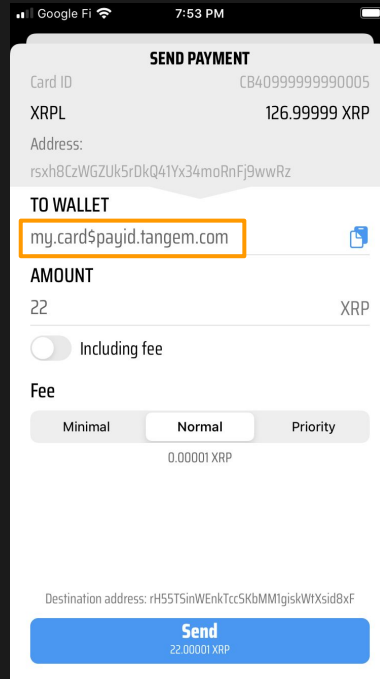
Google Fi 7:53 PM

SEND PAYMENT

Card ID CB40999999990005

XRPL 126.99999 XRP

Address:
rsxh8CzWGZUk5rDkQ41Yx34moRnFj9wwRz

TO WALLET

my.card$payid.tangem.com

AMOUNT

22 XRP

Including fee

Fee

Minimal Normal Priority

0.00001 XRP

Destination address: rH55TSinWEnkTccSKbMM1giskWtXsid8xF

Send
22.00001 XRP